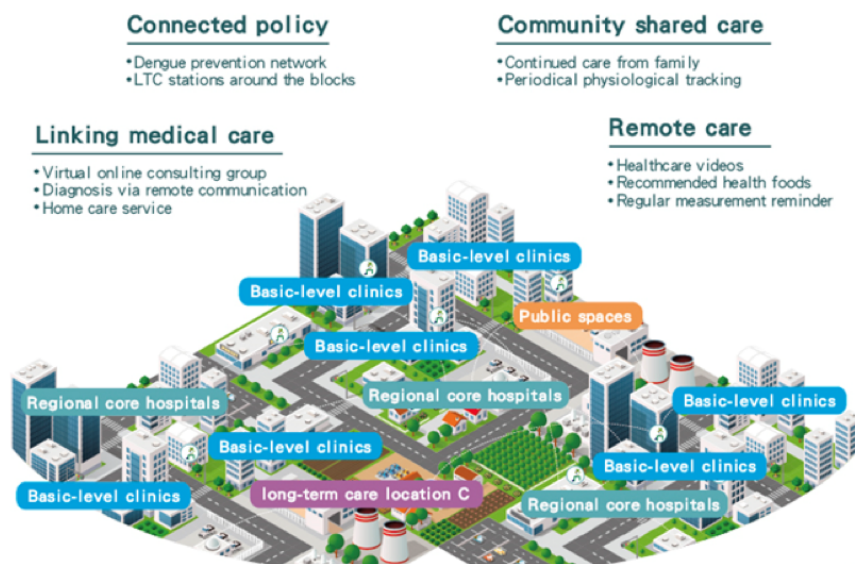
Connected policy
•Dengue prevention network
•LTC stations around the blocks

Community shared care
•Continued care from family
•Periodical physiological tracking

Linking medical care
•Virtual online consulting group
•Diagnosis via remote communication
•Home care service

Remote care
•Healthcare videos
•Recommended health foods
•Regular measurement reminder

Basic-level clinics
Basic-level clinics
Public spaces
Basic-level clinics
Regional core hospitals
Regional core hospitals
Basic-level clinics
Basic-level clinics
Basic-level clinics
Basic-level clinics
long-term care location C
Regional core hospitals